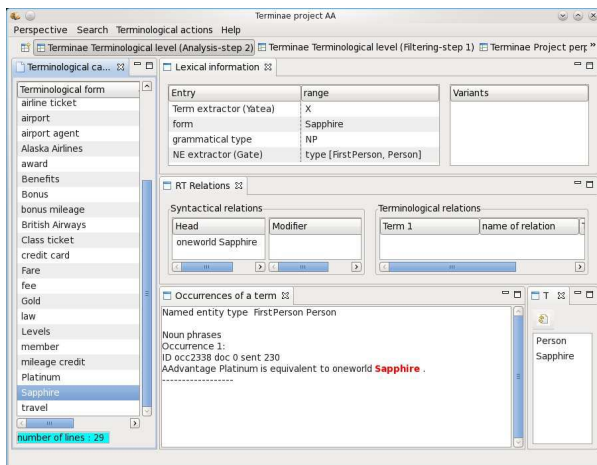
Terminae project AA

Perspective Search Terminological actions Help

Terminae Terminological level (Analysis-step 2) Terminae Terminological level (Filtering-step 1) Terminae Project pers »

Terminological ca...

| Terminological form |
|---|
| airline ticket |
| airport |
| airport agent |
| Alaska Airlines |
| award |
| Benefits |
| Bonus |
| bonus mileage |
| British Airways |
| Class ticket |
| credit card |
| Fare |
| fee |
| Gold |
| law |
| Levels |
| member |
| mileage credit |
| Platinum |
| Sapphire |
| travel |

number of lines : 29

Lexical information

| Entry | range |
|---|---|
| Term extractor (Yatea) | X |
| form | Sapphire |
| grammatical type | NP |
| NE extractor (Gate) | type [FirstPerson, Person] |

Variants

RT Relations

Syntactical relations

| Head | Modifier |
|---|---|
| oneworld Sapphire | |

Terminological relations

| Term 1 | name of relation |
|---|---|

Occurrences of a term

Named entity type FirstPerson Person

Noun phrases
Occurrence 1:
ID occ2338 doc 0 sent 230
AAdvantage Platinum is equivalent to oneworld Sapphire .
------------------

T

Person
Sapphire